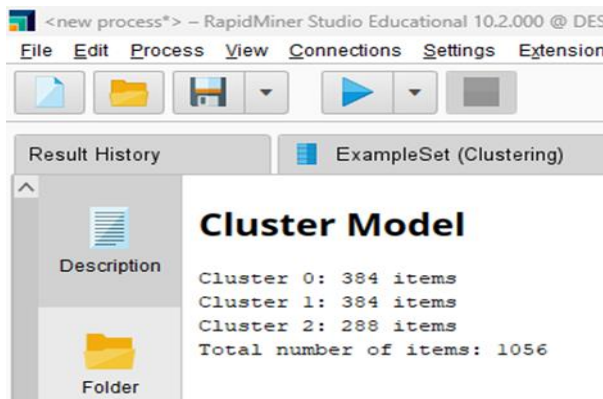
<new process*> – RapidMiner Studio Educational 10.2.000 @ DES

File Edit Process View Connections Settings Extension

Result History

ExampleSet (Clustering)

Description

Folder

Cluster Model

Cluster 0: 384 items
Cluster 1: 384 items
Cluster 2: 288 items
Total number of items: 1056